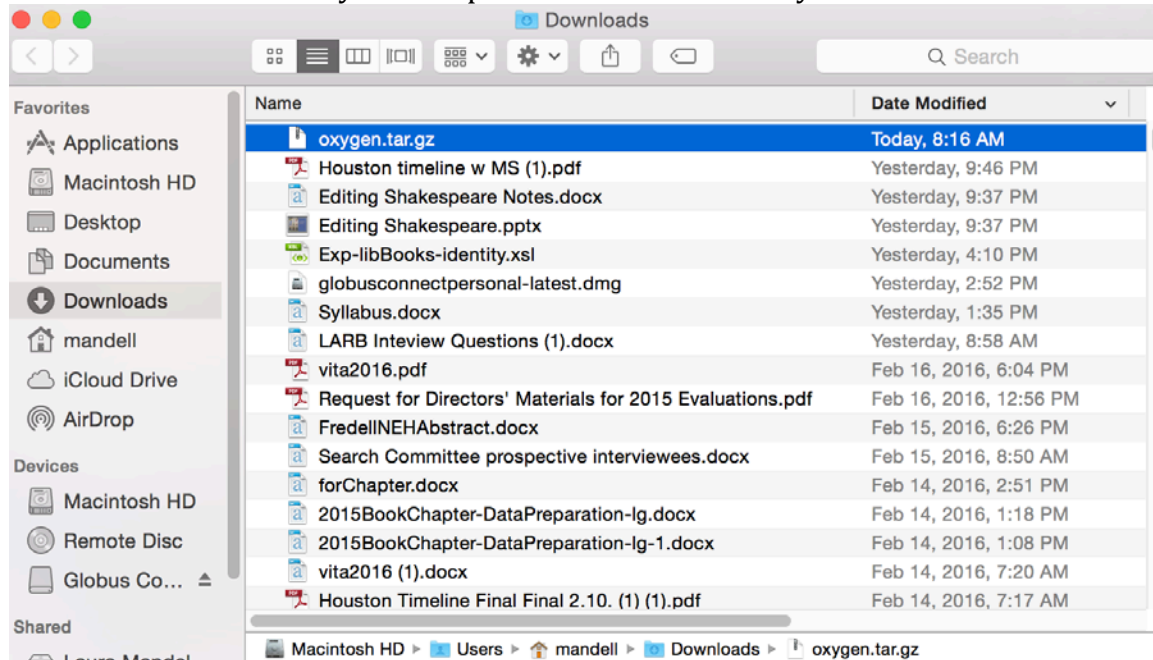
Downloads

Search

Favorites
Applications
Macintosh HD
Desktop
Documents
Downloads
mandell
iCloud Drive
AirDrop
Devices
Macintosh HD
Remote Disc
Globus Co...
Shared
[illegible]

| Name | Date Modified |
|---|---|
| oxygen.tar.gz | Today, 8:16 AM |
| Houston timeline w MS (1).pdf | Yesterday, 9:46 PM |
| Editing Shakespeare Notes.docx | Yesterday, 9:37 PM |
| Editing Shakespeare.pptx | Yesterday, 9:37 PM |
| Exp-libBooks-identity.xsl | Yesterday, 4:10 PM |
| globusconnectpersonal-latest.dmg | Yesterday, 2:52 PM |
| Syllabus.docx | Yesterday, 1:35 PM |
| LARB Inteview Questions (1).docx | Yesterday, 8:58 AM |
| vita2016.pdf | Feb 16, 2016, 6:04 PM |
| Request for Directors' Materials for 2015 Evaluations.pdf | Feb 16, 2016, 12:56 PM |
| FredellNEHAbstract.docx | Feb 15, 2016, 6:26 PM |
| Search Committee prospective interviewees.docx | Feb 15, 2016, 8:50 AM |
| forChapter.docx | Feb 14, 2016, 2:51 PM |
| 2015BookChapter-DataPreparation-lg.docx | Feb 14, 2016, 1:18 PM |
| 2015BookChapter-DataPreparation-lg-1.docx | Feb 14, 2016, 1:08 PM |
| vita2016 (1).docx | Feb 14, 2016, 7:20 AM |
| Houston Timeline Final Final 2.10. (1) (1).pdf | Feb 14, 2016, 7:17 AM |

Macintosh HD ▸ Users ▸ mandell ▸ Downloads ▸ oxygen.tar.gz